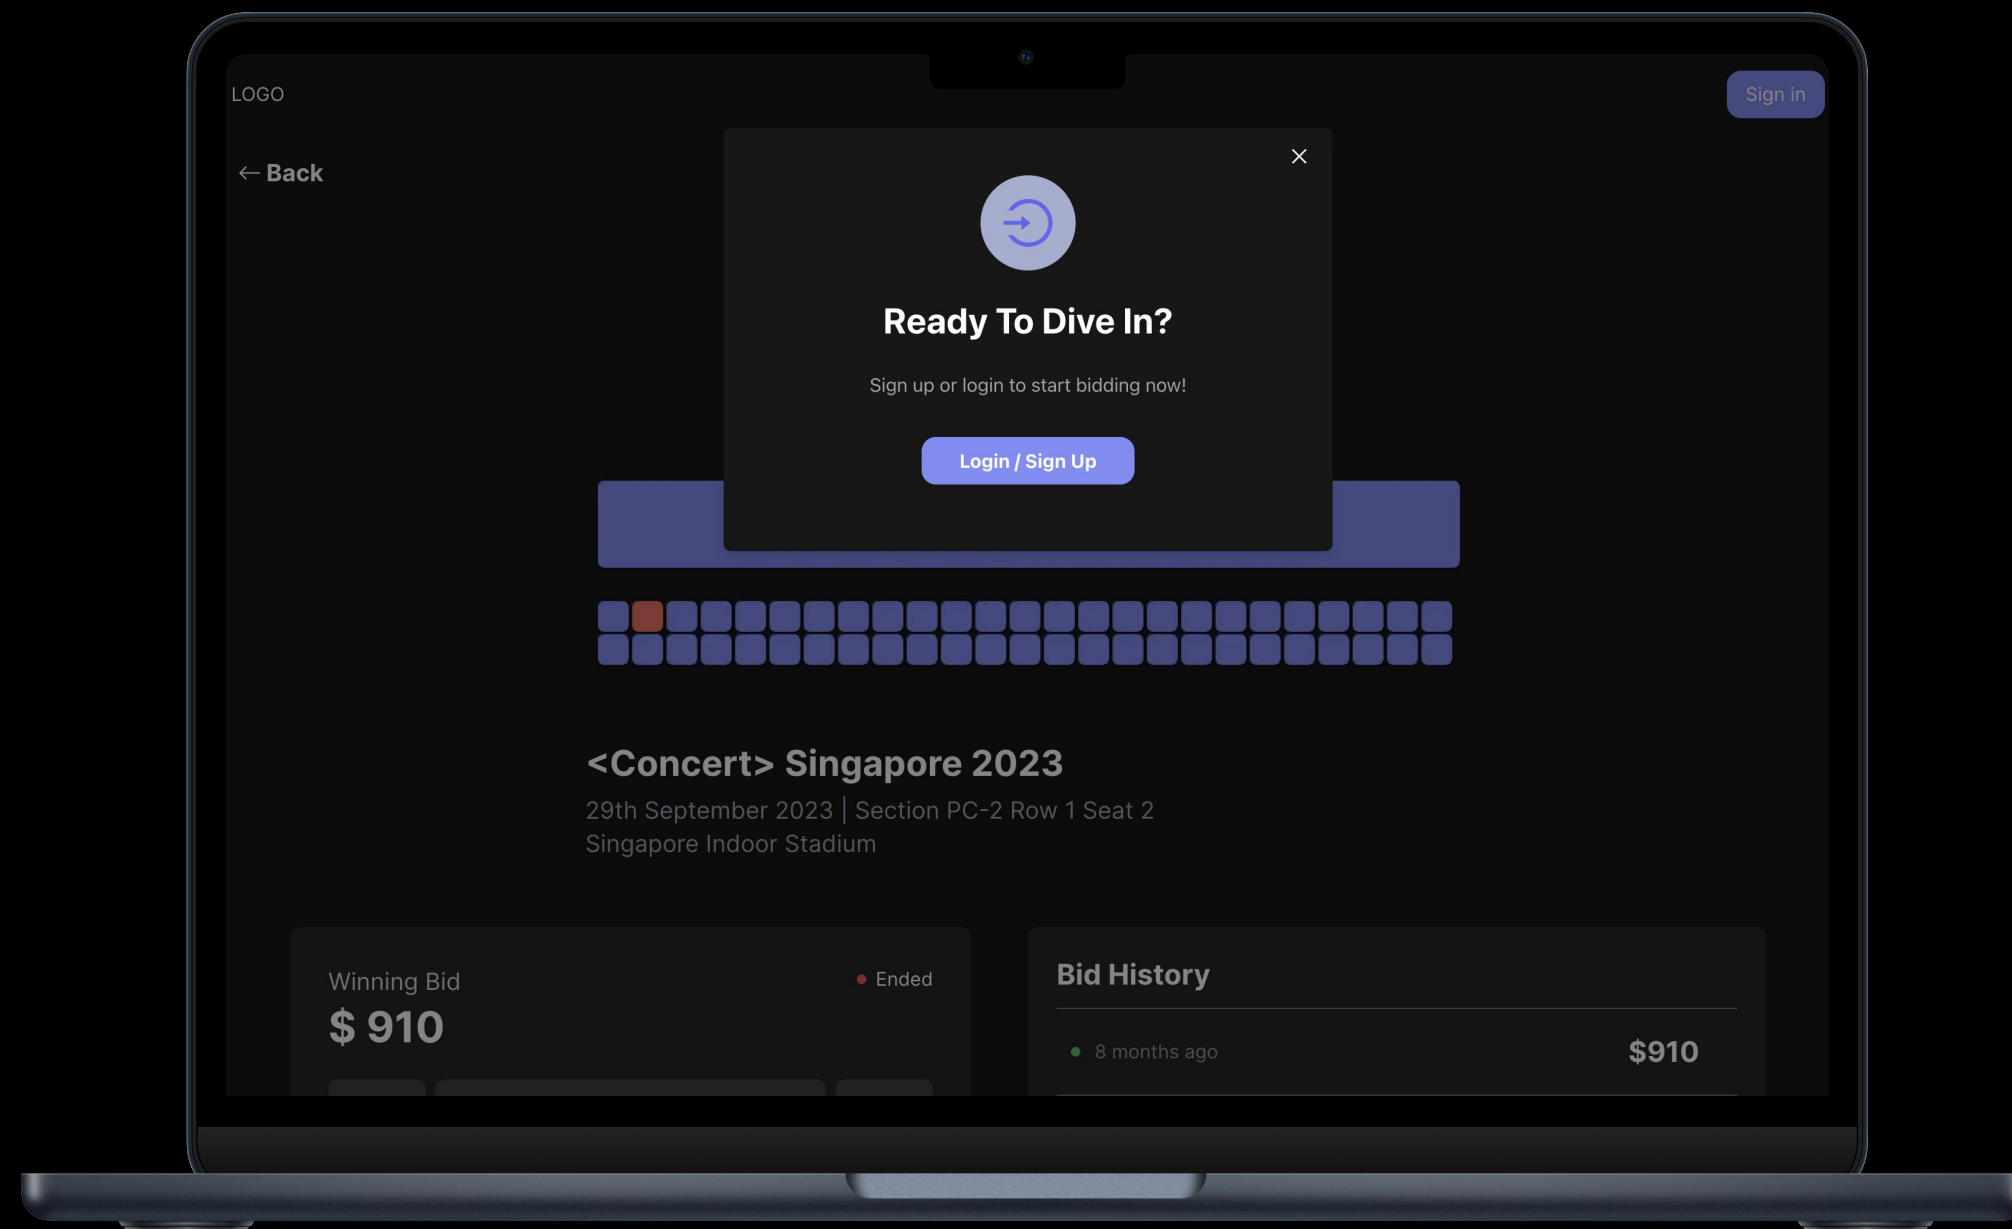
LOGO

Sign in

← Back

Ready To Dive In?

Sign up or login to start bidding now!

Login / Sign Up

<Concert> Singapore 2023

29th September 2023 | Section PC-2 Row 1 Seat 2
Singapore Indoor Stadium

Winning Bid

Ended

$ 910

Bid History

8 months ago

$910